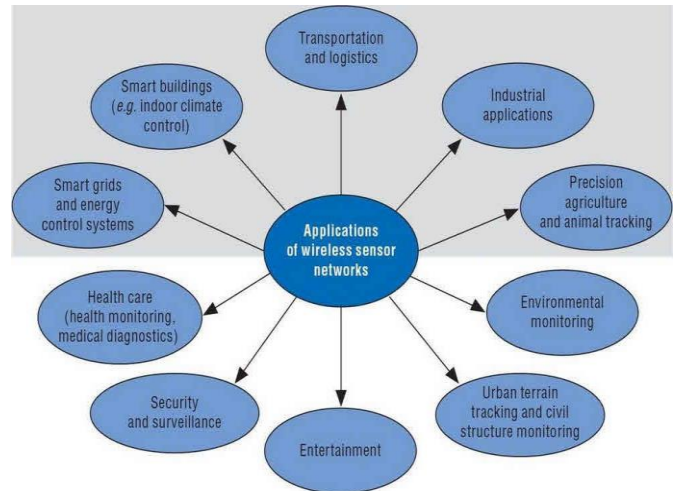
Applications of wireless sensor networks

Transportation and logistics

Smart buildings (e.g. indoor climate control)

Industrial applications

Smart grids and energy control systems

Precision agriculture and animal tracking

Health care (health monitoring, medical diagnostics)

Environmental monitoring

Security and surveillance

Entertainment

Urban terrain tracking and civil structure monitoring